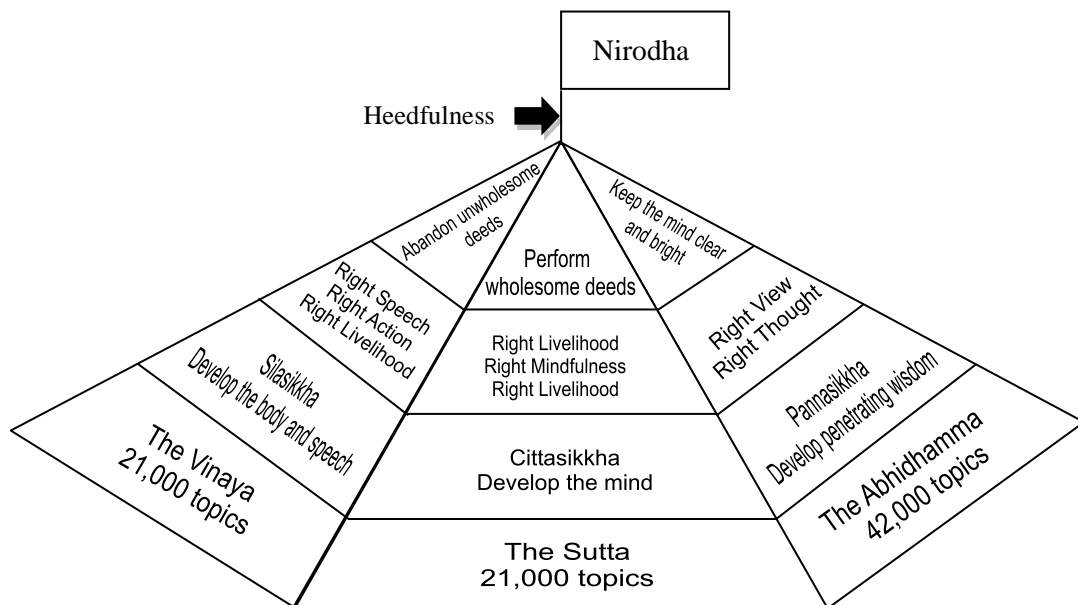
Nirodha

Heedfulness

Abandon unwholesome deeds

Perform wholesome deeds

Keep the mind clear and bright

Right Speech
Right Action
Right Livelihood

Right Livelihood
Right Mindfulness
Right Livelihood

Right View
Right Thought

Silasikkha
Develop the body and speech

Cittasikkha
Develop the mind

Pannasikkha
Develop penetrating wisdom

The Vinaya
21,000 topics

The Sutta
21,000 topics

The Abhidhamma
42,000 topics